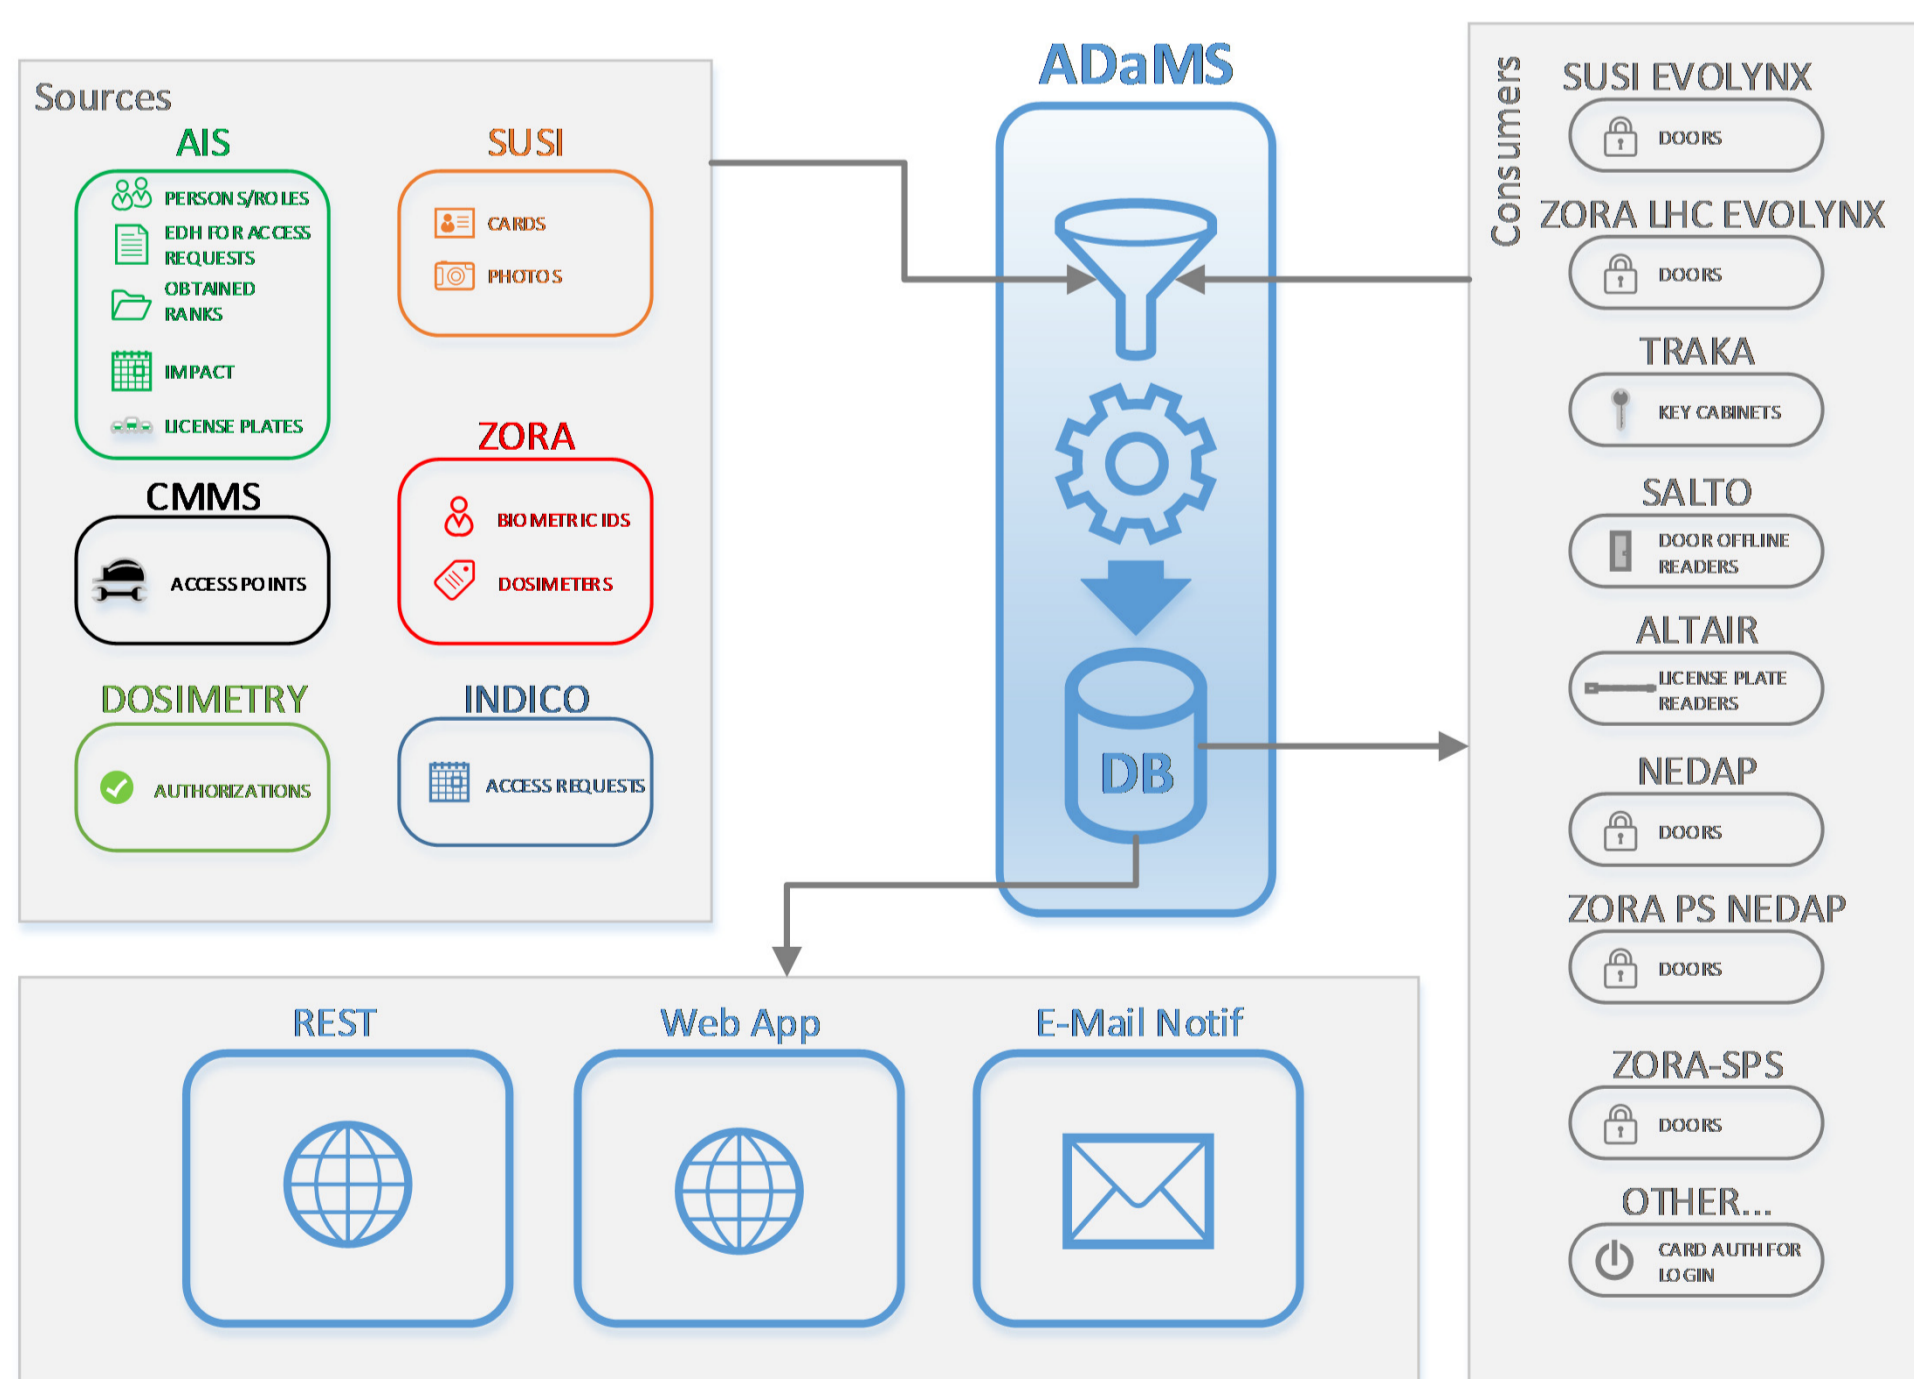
Sources

AIS
PERSONS/ROLES
EDH FOR ACCESS REQUESTS
OBTAINED RANKS
IMPACT
LICENSE PLATES

SUSI
CARDS
PHOTOS

CMMS
ACCESS POINTS

ZORA
BIOMETRIC IDS
DOSIMETERS

DOSIMETRY
AUTHORIZATIONS

INDICO
ACCESS REQUESTS

ADaMS
DB

Consumers
SUSI EVOLYNX
DOORS
ZORA LHC EVOLYNX
DOORS
TRAKA
KEY CABINETS
SALTO
DOOR OFFLINE READERS
ALTAIR
LICENSE PLATE READERS
NEDAP
DOORS
ZORA PS NEDAP
DOORS
ZORA-SPS
DOORS
OTHER...
CARD AUTH FOR LOGIN

REST
Web App
E-Mail Notif